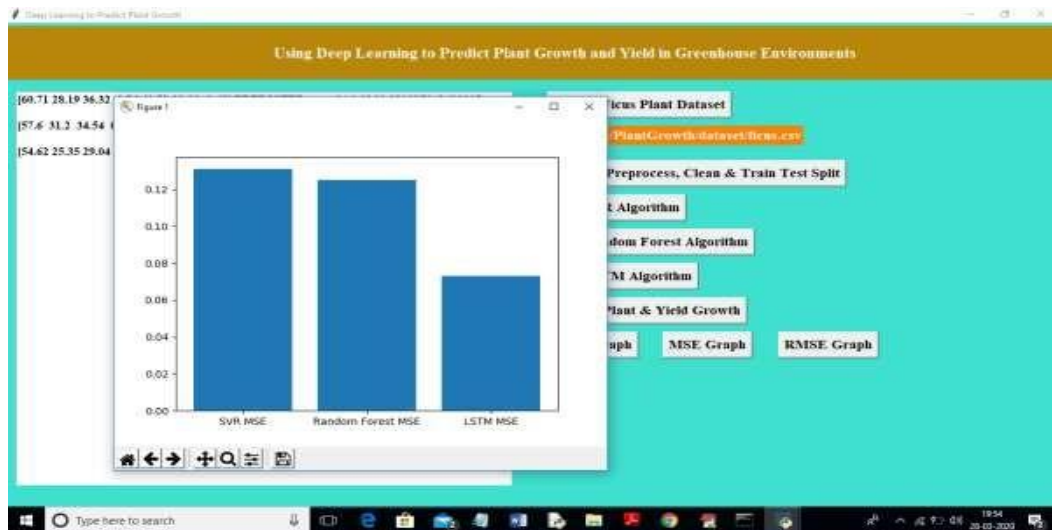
Deep Learning to Predict Plant Growth

Using Deep Learning to Predict Plant Growth and Yield in Greenhouse Environments

[60.71 28.19 36.32 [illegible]
[57.6 31.2 34.54 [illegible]
[54.62 25.35 29.04 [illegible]

Figure 1

0.12
0.10
0.08
0.06
0.04
0.02
0.00

SVR MSE
Random Forest MSE
LSTM MSE

icus Plant Dataset
/PlantGrowth/dataset/ficus.csv
Preprocess, Clean & Train Test Split
R Algorithm
dom Forest Algorithm
TM Algorithm
Plant & Yield Growth
aph
MSE Graph
RMSE Graph

Type here to search

19:54
20-03-2020